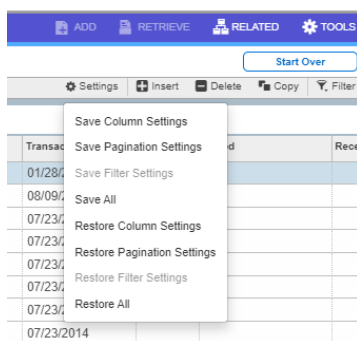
ADD RETRIEVE RELATED TOOLS

Start Over

Settings Insert Delete Copy Filter

Transac d Rece

01/28/

08/09/

07/23/

07/23/

07/23/

07/23/

07/23/

07/23/2014

Save Column Settings
Save Pagination Settings
Save Filter Settings
Save All
Restore Column Settings
Restore Pagination Settings
Restore Filter Settings
Restore All